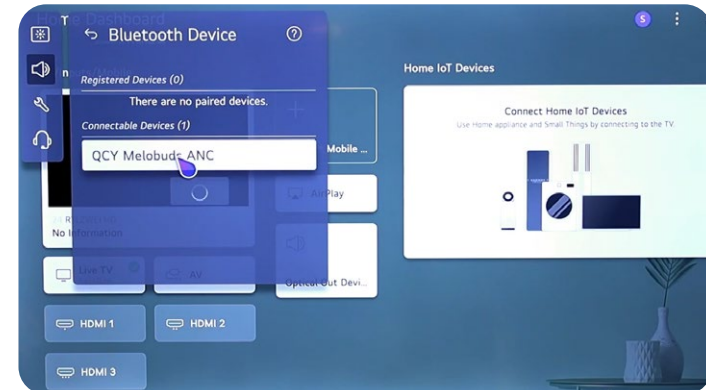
Home Dashboard
S
Bluetooth Device
Registered Devices (0)
There are no paired devices.
Connectable Devices (1)
QCY Melobuds ANC
No Information
Mobile ...
AirPlay
Optical Out Devi...
Live TV
AV
HDMI 1
HDMI 2
HDMI 3
Home IoT Devices
Connect Home IoT Devices
Use Home appliance and Small Things by connecting to the TV.